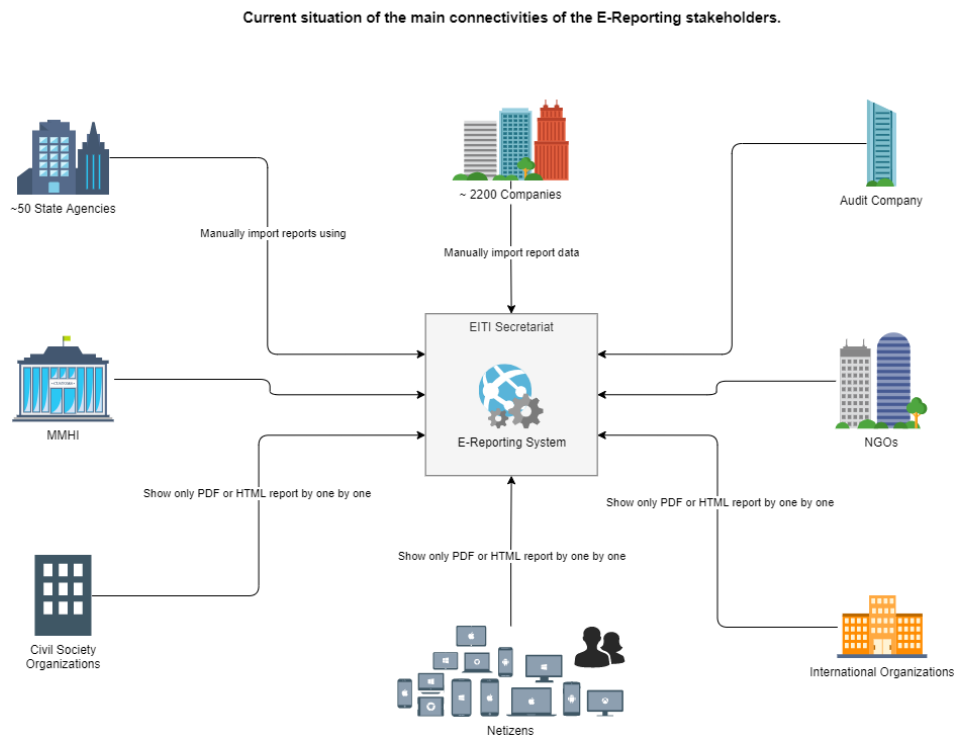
Current situation of the main connectivities of the E-Reporting stakeholders.

~50 State Agencies

~ 2200 Companies

Audit Company

Manually import reports using

Manually import report data

EITI Secretariat

E-Reporting System

MMHI

NGOs

Show only PDF or HTML report by one by one

Show only PDF or HTML report by one by one

Show only PDF or HTML report by one by one

Civil Society Organizations

International Organizations

Netizens